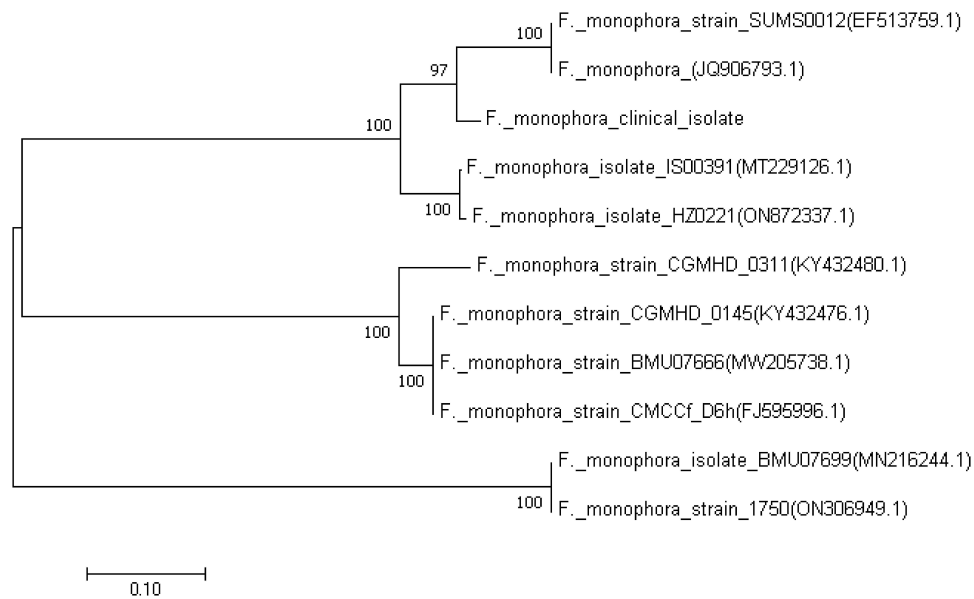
100
F._monophora_strain_SUMS0012(EF513759.1)
97
F._monophora_(JQ906793.1)
100
F._monophora_clinical_isolate
F._monophora_isolate_IS00391(MT229126.1)
100
F._monophora_isolate_HZ0221(ON872337.1)
F._monophora_strain_CGMHD_0311(KY432480.1)
100
F._monophora_strain_CGMHD_0145(KY432476.1)
100
F._monophora_strain_BMU07666(MW205738.1)
F._monophora_strain_CMCCf_D6h(FJ595996.1)
F._monophora_isolate_BMU07699(MN216244.1)
100
F._monophora_strain_1750(ON306949.1)
0.10